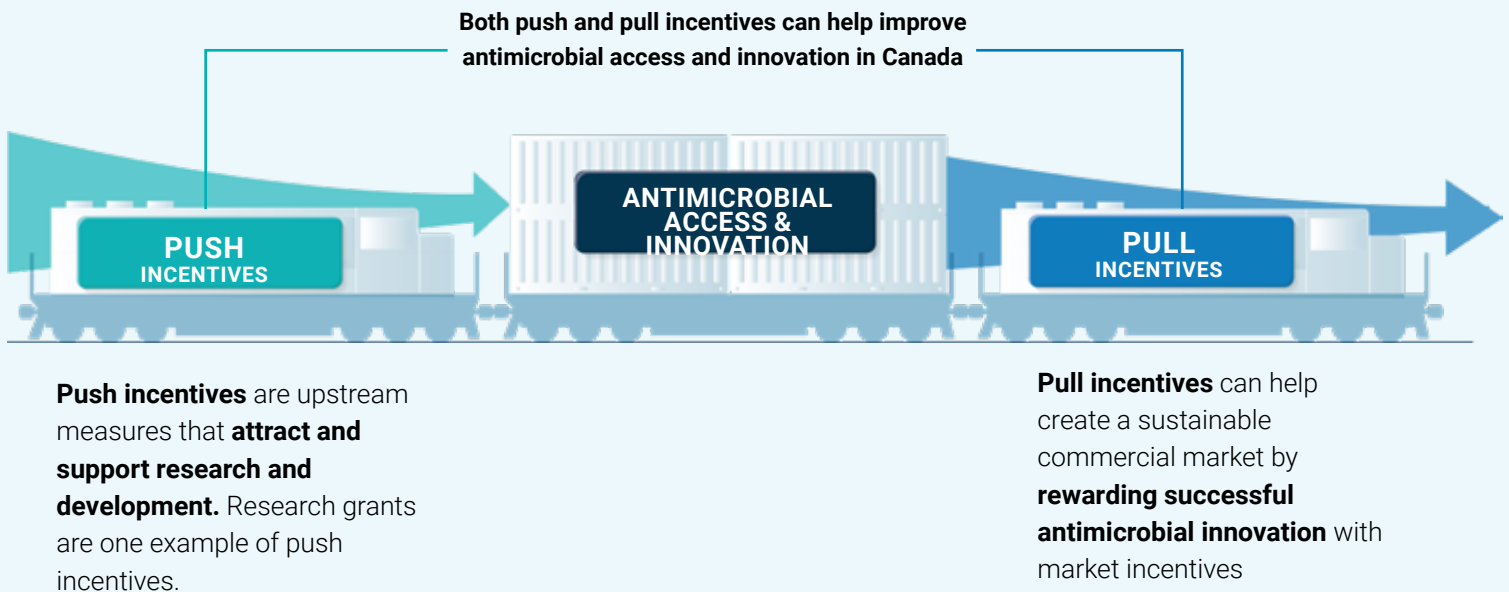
Both push and pull incentives can help improve antimicrobial access and innovation in Canada

PUSH INCENTIVES

ANTIMICROBIAL ACCESS & INNOVATION

PULL INCENTIVES

**Push incentives** are upstream measures that **attract and support research and development.** Research grants are one example of push incentives.

**Pull incentives** can help create a sustainable commercial market by **rewarding successful antimicrobial innovation** with market incentives